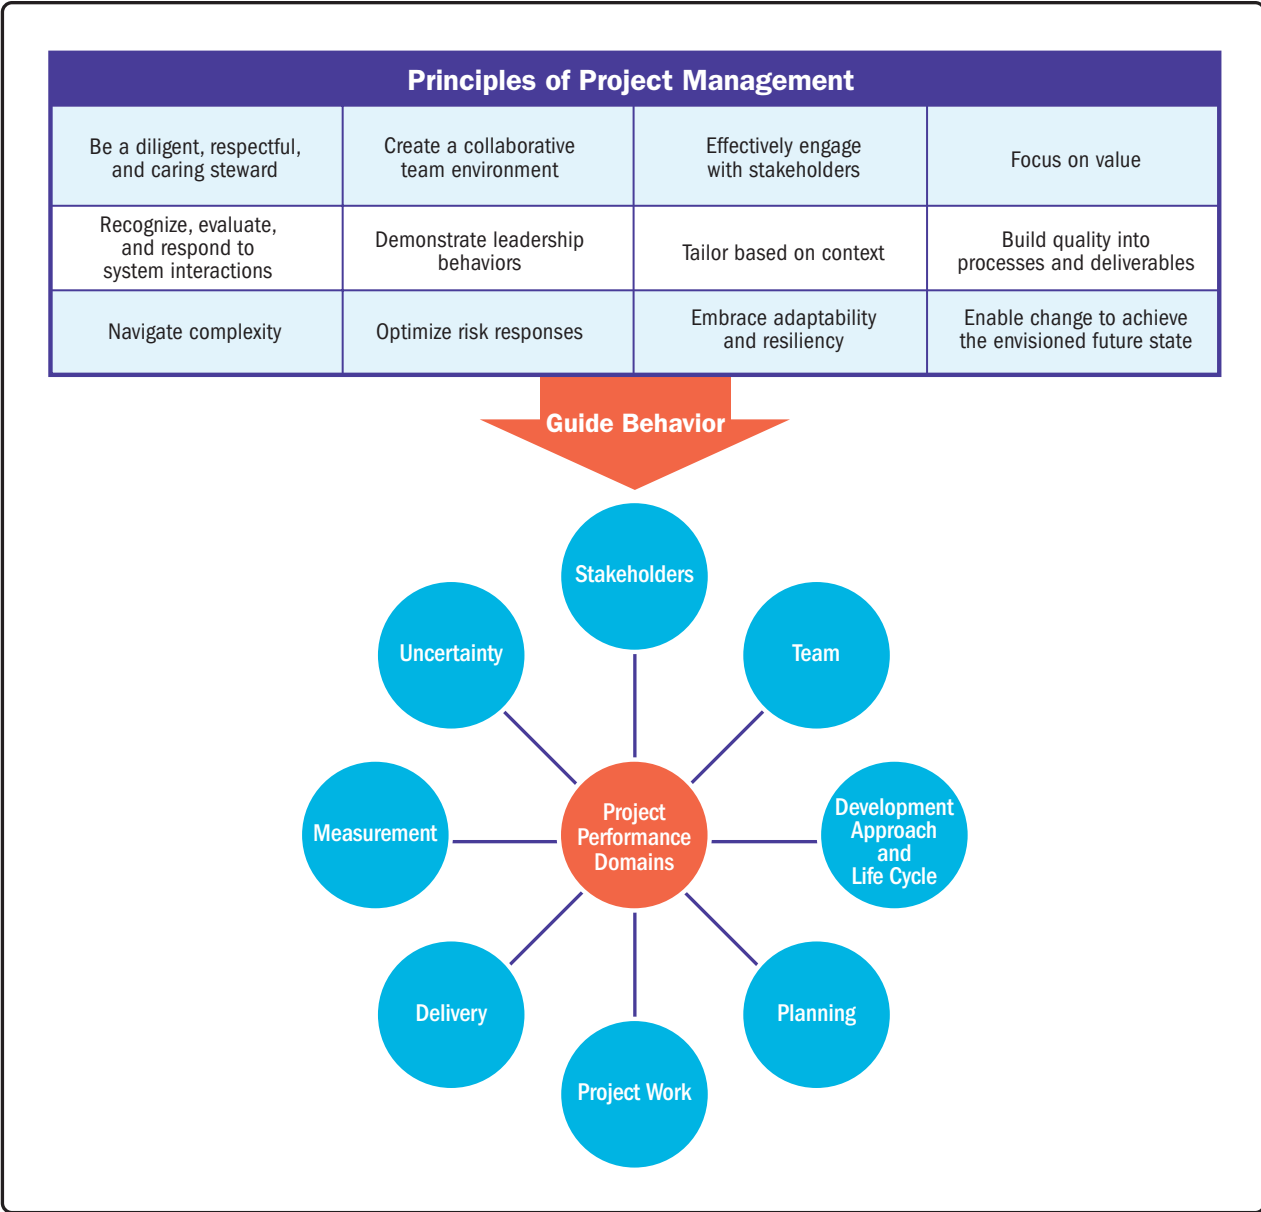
Principles of Project Management

| Be a diligent, respectful, and caring steward | Create a collaborative team environment | Effectively engage with stakeholders | Focus on value |
|---|---|---|---|
| Recognize, evaluate, and respond to system interactions | Demonstrate leadership behaviors | Tailor based on context | Build quality into processes and deliverables |
| Navigate complexity | Optimize risk responses | Embrace adaptability and resiliency | Enable change to achieve the envisioned future state |

Guide Behavior

Stakeholders

Uncertainty

Team

Measurement

Project Performance Domains

Development Approach and Life Cycle

Delivery

Planning

Project Work